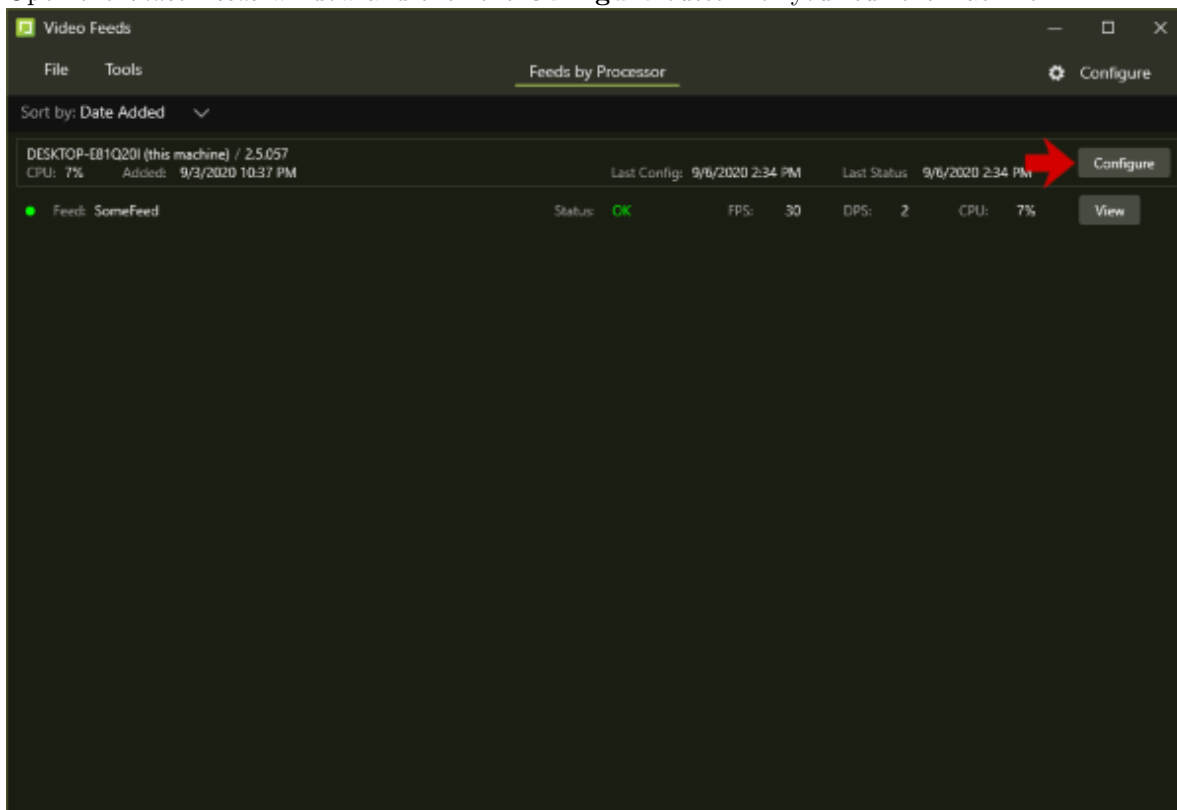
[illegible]

Video Feeds

File Tools

Feeds by Processor

Configure

Sort by: Date Added

DESKTOP-E81Q20I (this machine) / 2.5.057
CPU: 7% Added: 9/3/2020 10:37 PM

Last Config: 9/6/2020 2:34 PM Last Status 9/6/2020 2:34 PM

Configure

Feed: SomeFeed Status: OK FPS: 30 DPS: 2 CPU: 7% View